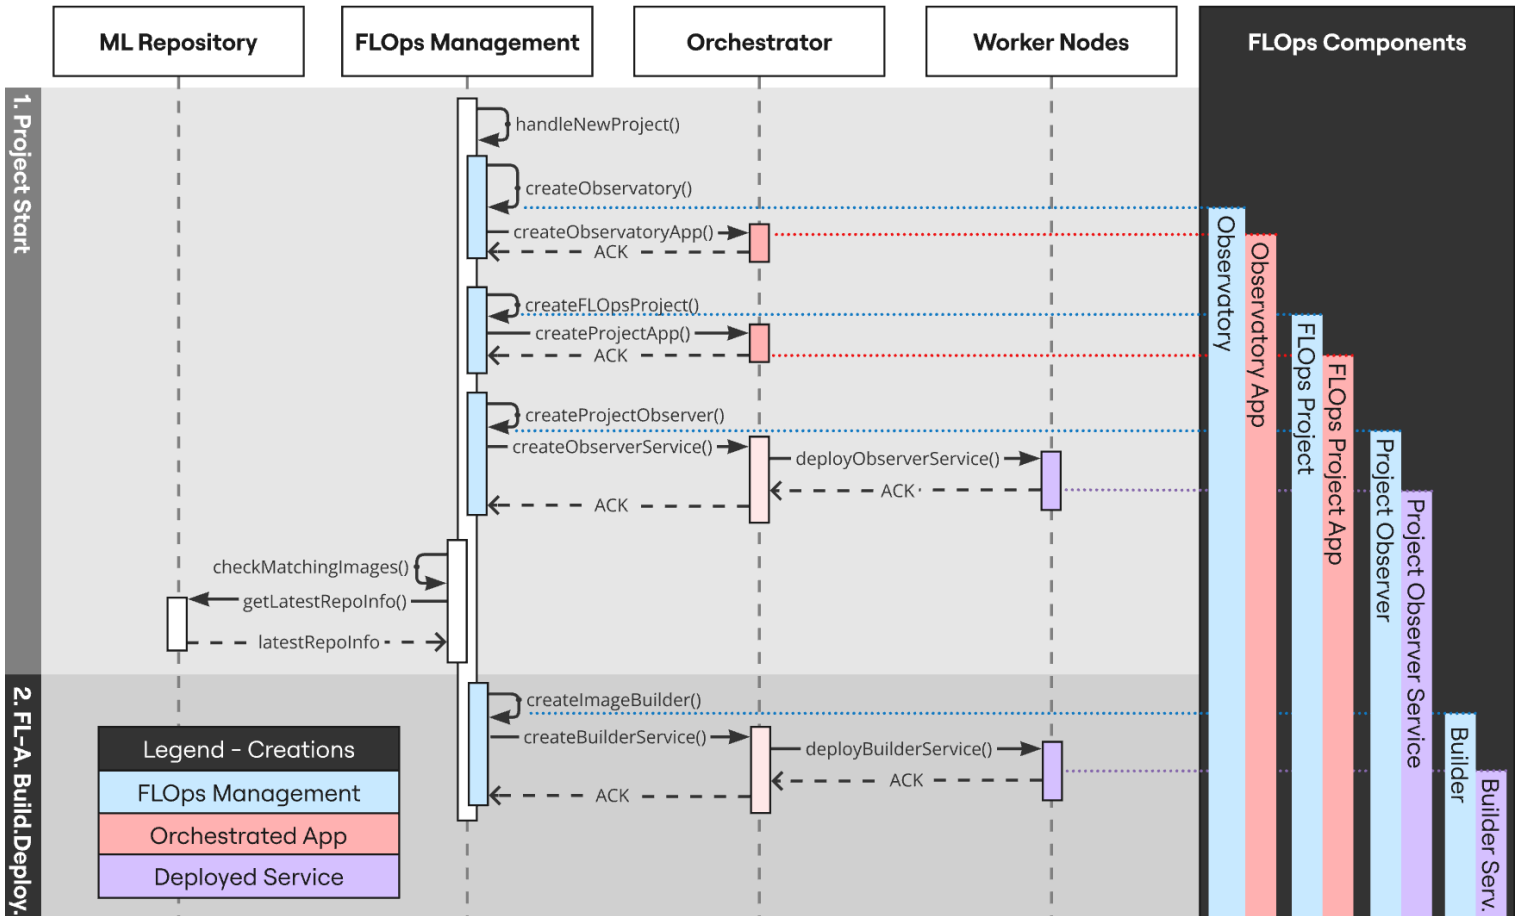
ML Repository

FLOps Management

Orchestrator

Worker Nodes

FLOps Components

1. Project Start

handleNewProject()

createObservatory()

createObservatoryApp()

ACK

createFLOpsProject()

createProjectApp()

ACK

createProjectObserver()

createObserverService()

deployObserverService()

ACK

ACK

checkMatchingImages()

getLatestRepoInfo()

latestRepoInfo

2. FL-A. Build.Deploy.

createImageBuilder()

createBuilderService()

deployBuilderService()

ACK

ACK

Legend - Creations

FLOps Management

Orchestrated App

Deployed Service

Observatory

Observatory App

FLOps Project

FLOps Project App

Project Observer

Project Observer Service

Builder

Builder Serv.